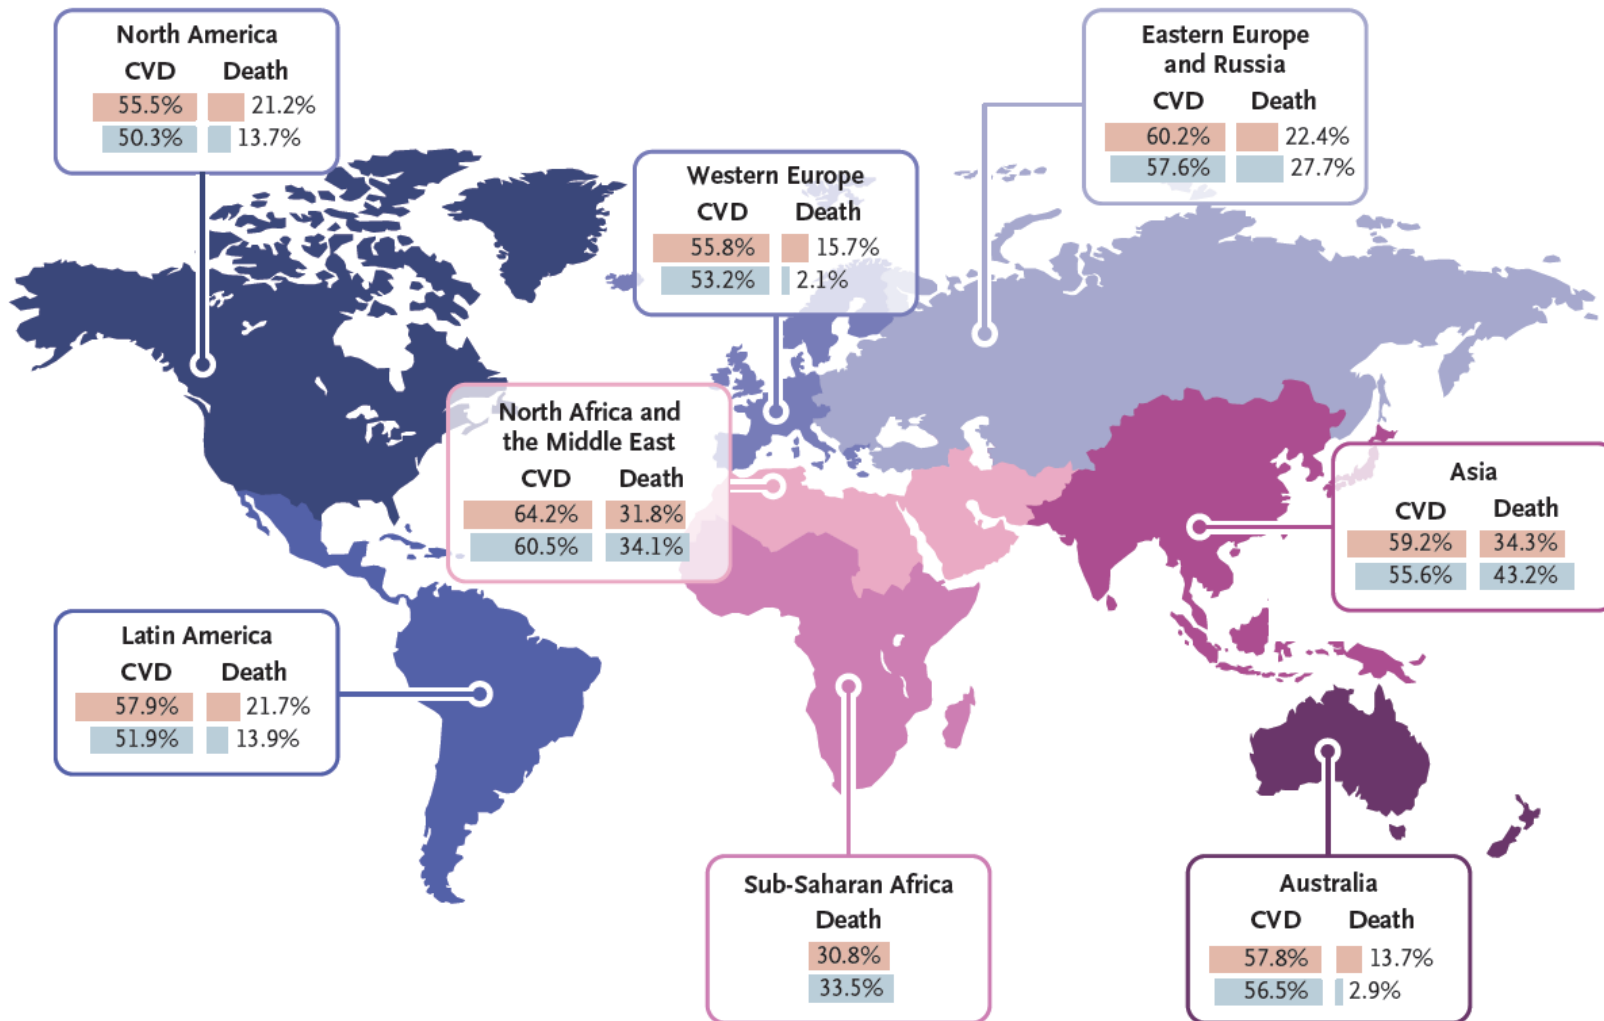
North America
CVD Death
55.5% 21.2%
50.3% 13.7%

Eastern Europe and Russia
CVD Death
60.2% 22.4%
57.6% 27.7%

Western Europe
CVD Death
55.8% 15.7%
53.2% 2.1%

North Africa and the Middle East
CVD Death
64.2% 31.8%
60.5% 34.1%

Asia
CVD Death
59.2% 34.3%
55.6% 43.2%

Latin America
CVD Death
57.9% 21.7%
51.9% 13.9%

Sub-Saharan Africa
Death
30.8%
33.5%

Australia
CVD Death
57.8% 13.7%
56.5% 2.9%